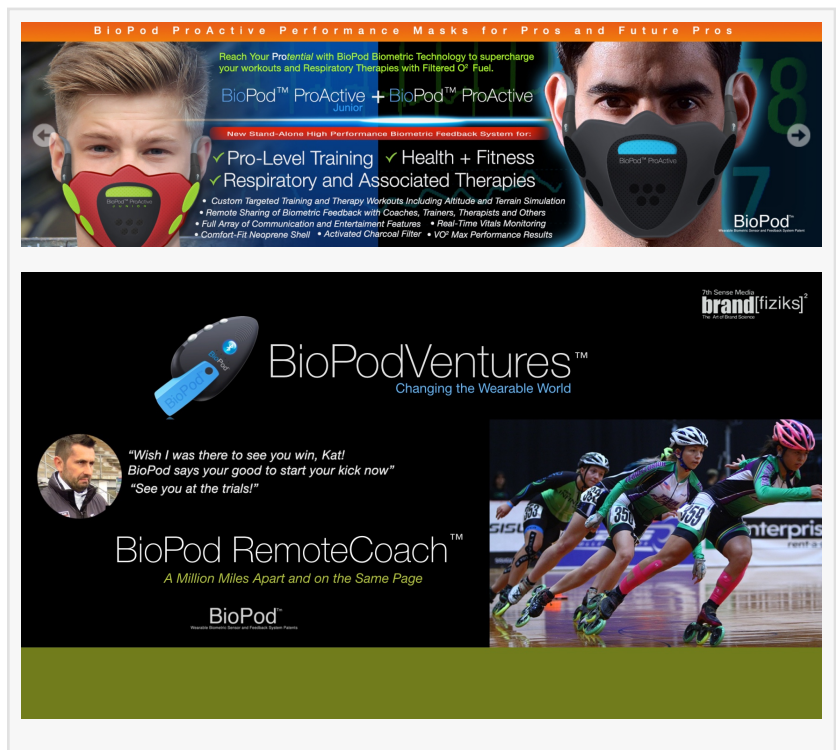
BioPod ProActive Performance Masks for Pros and Future Pros

Reach Your Protential with BioPod Biometric Technology to supercharge your workouts and Respiratory Therapies with Filtered O² Fuel.

BioPod™ ProActive Junior + BioPod™ ProActive

New Stand-Alone High Performance Biometric Feedback System for:

✓ Pro-Level Training ✓ Health + Fitness
✓ Respiratory and Associated Therapies

• Custom Targeted Training and Therapy Workouts Including Altitude and Terrain Simulation
• Remote Sharing of Biometric Feedback with Coaches, Trainers, Therapists and Others
• Full Array of Communication and Entertainment Features • Real-Time Vitals Monitoring
• Comfort-Fit Neoprene Shell • Activated Charcoal Filter • VO² Max Performance Results

BioPod ProActive

BioPod ProActive

BioPod™
Wearable Biometric Sensor and Feedback System Patent

7th Sense Media
brand[fiziks]²
The Art of Brand Science

BioPod

BioPodVentures™
Changing the Wearable World

“Wish I was there to see you win, Kat! BioPod says your good to start your kick now”
“See you at the trials!”

BioPod RemoteCoach™
A Million Miles Apart and on the Same Page

BioPod™
Wearable Biometric Sensor and Feedback System Patents

359

enterpris